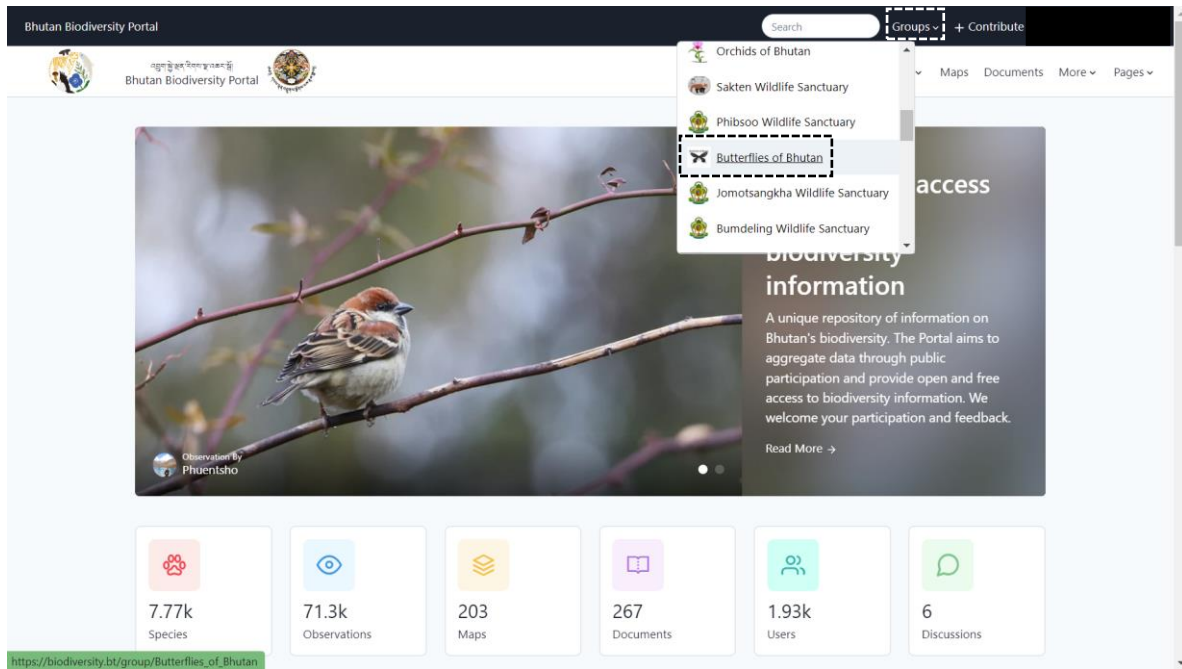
Bhutan Biodiversity Portal

Search

Groups

+ Contribute

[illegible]
Bhutan Biodiversity Portal

Orchids of Bhutan
Sakten Wildlife Sanctuary
Phibsoo Wildlife Sanctuary
Butterflies of Bhutan
Jomotsangkha Wildlife Sanctuary
Bumdeling Wildlife Sanctuary

Maps Documents More Pages

access

biodiversity information

A unique repository of information on Bhutan's biodiversity. The Portal aims to aggregate data through public participation and provide open and free access to biodiversity information. We welcome your participation and feedback.

Read More →

Observation by
Phuentsho

7.77k
Species

71.3k
Observations

203
Maps

267
Documents

1.93k
Users

6
Discussions

https://biodiversity.bt/group/Butterflies_of_Bhutan